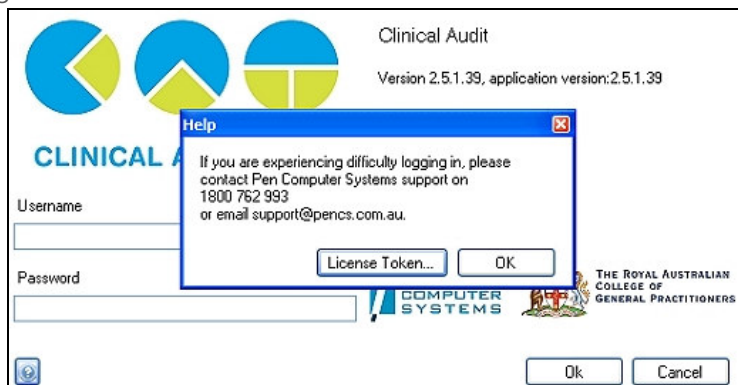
Clinical Audit

Version 2.5.1.39, application version:2.5.1.39

CLINICAL A

Help

If you are experiencing difficulty logging in, please contact Pen Computer Systems support on
1800 762 993
or email support@pencs.com.au.

License Token...

OK

Username

Password

COMPUTER SYSTEMS

THE ROYAL AUSTRALIAN COLLEGE OF GENERAL PRACTITIONERS

Ok

Cancel